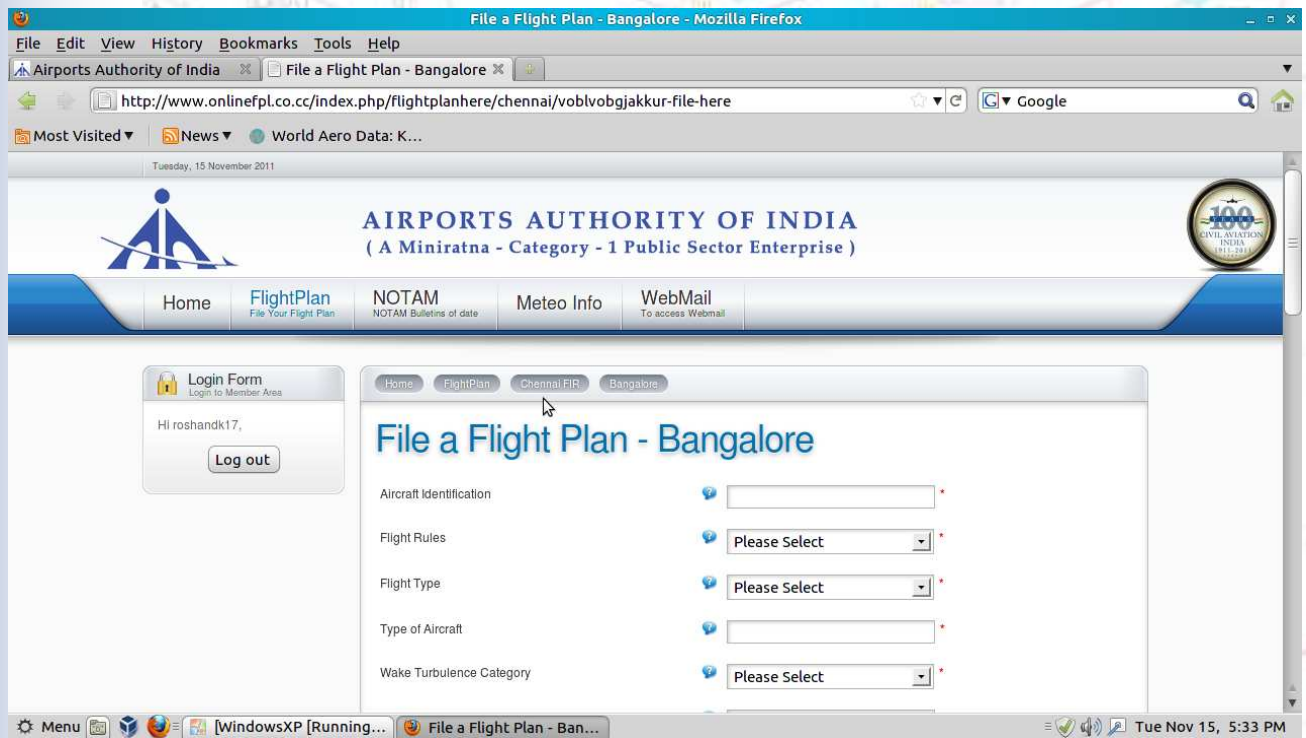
File a Flight Plan - Bangalore - Mozilla Firefox

File Edit View History Bookmarks Tools Help

Airports Authority of India | File a Flight Plan - Bangalore

http://www.onlinefpl.co.cc/index.php/flightplanhere/chennai/voblvobgjakkur-file-here

Google

Most Visited ▾ | News ▾ | World Aero Data: K...

Tuesday, 15 November 2011

AIRPORTS AUTHORITY OF INDIA
( A Miniratna - Category - 1 Public Sector Enterprise )

100 YEARS CIVIL AVIATION INDIA 1911-2011

Home | FlightPlan File Your Flight Plan | NOTAM NOTAM Bulletins of date | Meteo Info | WebMail To access Webmail

Login Form
Login to Member Area

Hi roshandk17,

Log out

Home | FlightPlan | Chennai FIR | Bangalore

File a Flight Plan - Bangalore

Aircraft Identification *

Flight Rules Please Select *

Flight Type Please Select *

Type of Aircraft *

Wake Turbulence Category Please Select *

Menu | [WindowsXP [Running... | File a Flight Plan - Ban... | Tue Nov 15, 5:33 PM